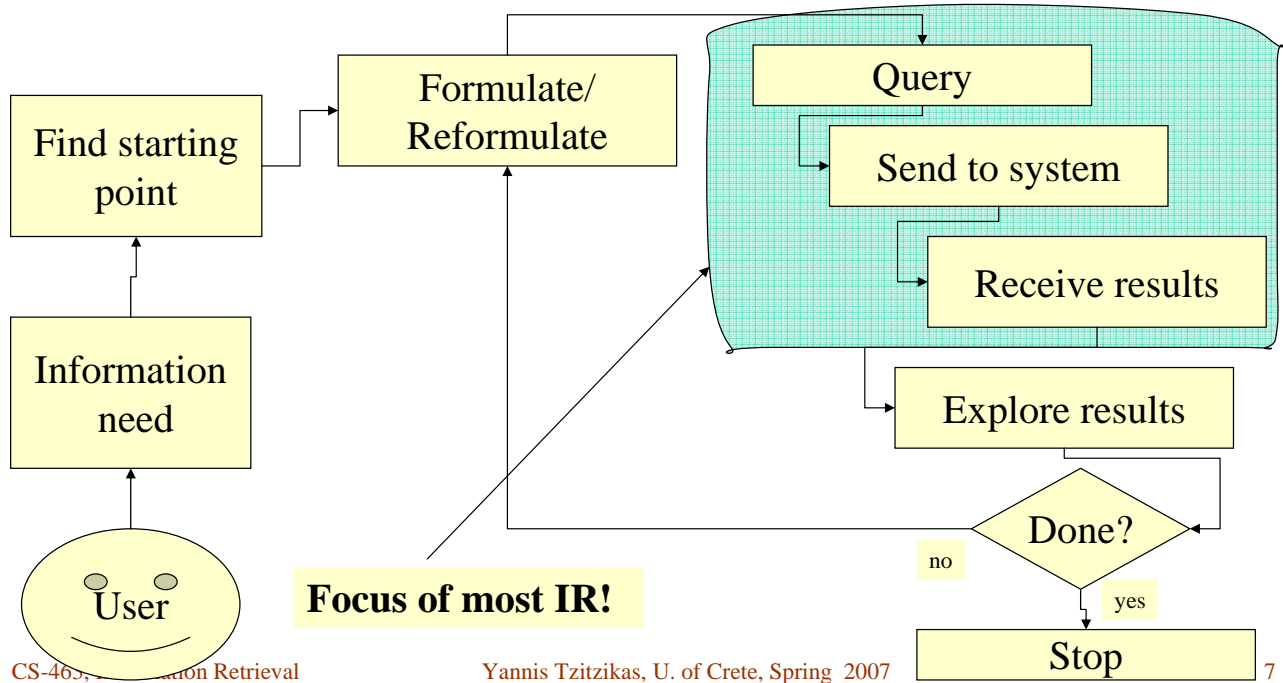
Find starting point

Formulate/ Reformulate

Query

Send to system

Receive results

Information need

Explore results

Done?

no

yes

User

Focus of most IR!

Stop

CS-463, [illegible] Retrieval

Yannis Tzitzikas, U. of Crete, Spring 2007

7